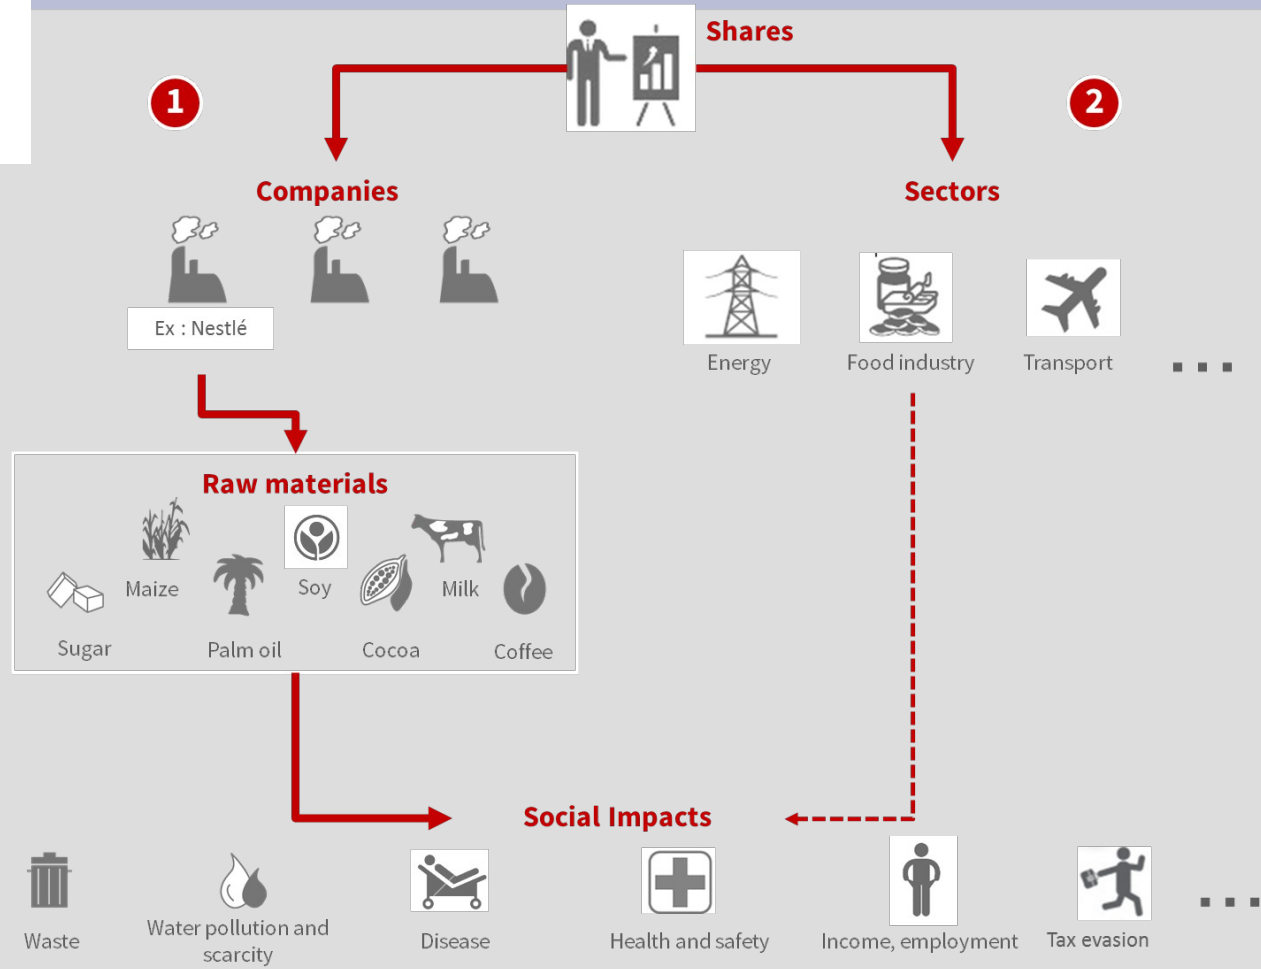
Shares

1

2

Companies

Ex : Nestlé

Sectors

Energy

Food industry

Transport

...

Raw materials

Maize

Soy

Milk

Sugar

Palm oil

Cocoa

Coffee

Social Impacts

Waste

Water pollution and scarcity

Disease

Health and safety

Income, employment

Tax evasion

...